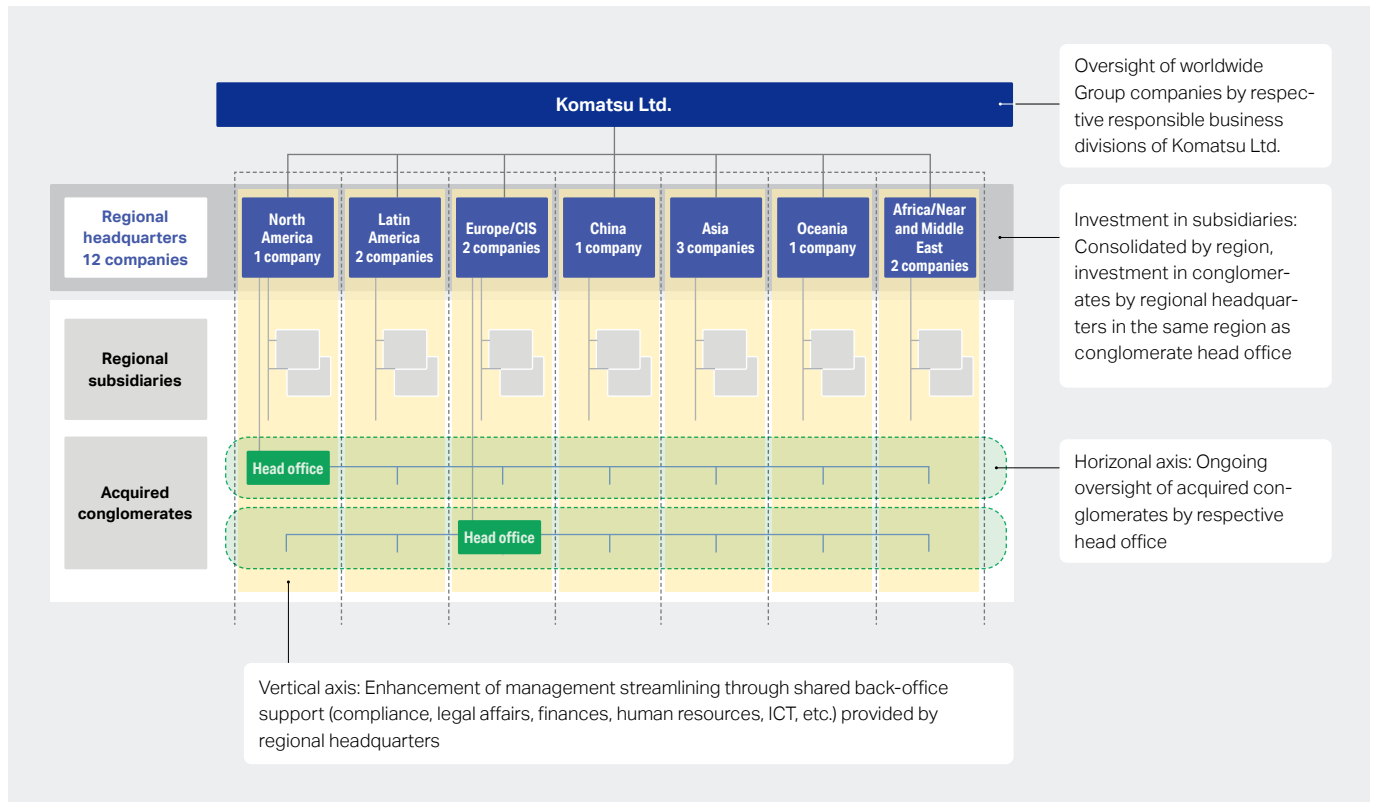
Komatsu Ltd.

Oversight of worldwide Group companies by respective responsible business divisions of Komatsu Ltd.

Regional headquarters 12 companies

North America 1 company

Latin America 2 companies

Europe/CIS 2 companies

China 1 company

Asia 3 companies

Oceania 1 company

Africa/Near and Middle East 2 companies

Investment in subsidiaries: Consolidated by region, investment in conglomerates by regional headquarters in the same region as conglomerate head office

Regional subsidiaries

Acquired conglomerates

Head office

Head office

Horizonal axis: Ongoing oversight of acquired conglomerates by respective head office

Vertical axis: Enhancement of management streamlining through shared back-office support (compliance, legal affairs, finances, human resources, ICT, etc.) provided by regional headquarters